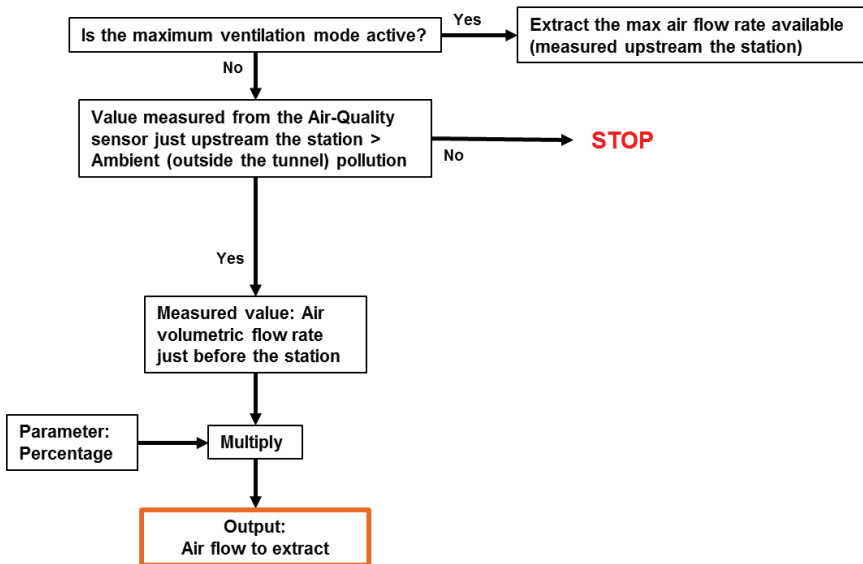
Is the maximum ventilation mode active?

Yes

Extract the max air flow rate available (measured upstream the station)

No

Value measured from the Air-Quality sensor just upstream the station > Ambient (outside the tunnel) pollution

No

STOP

Yes

Measured value: Air volumetric flow rate just before the station

Parameter: Percentage

Multiply

Output: Air flow to extract